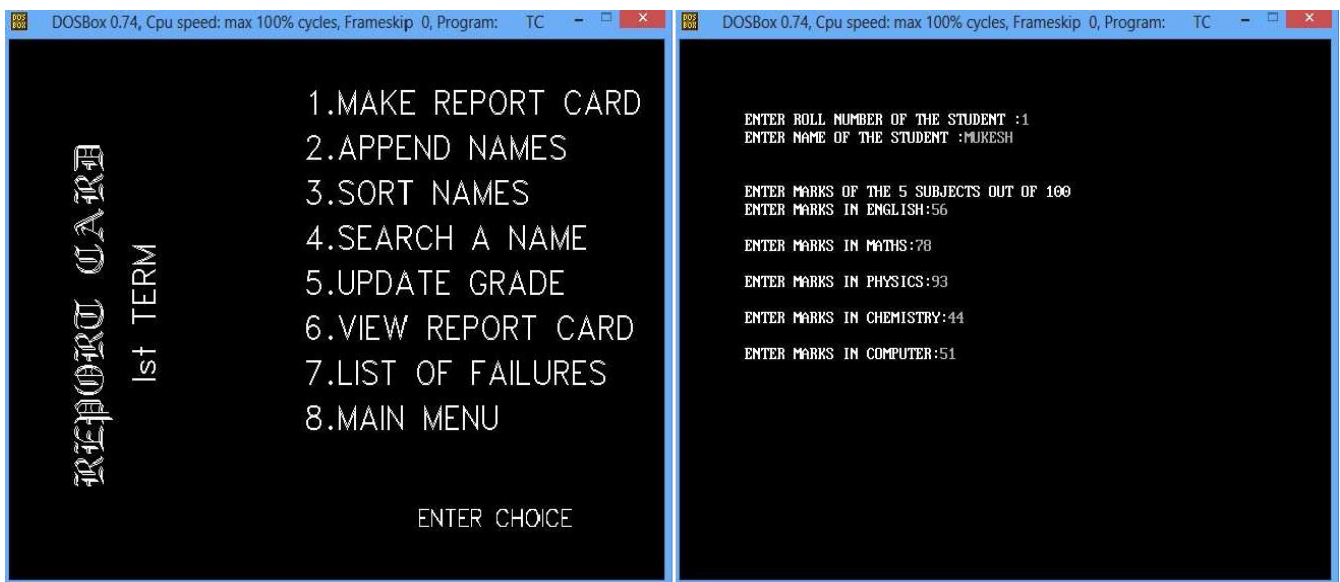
DOSBox 0.74, Cpu speed: max 100% cycles, Frameskip 0, Program: TC

REPORT CARD

Ist TERM

1.MAKE REPORT CARD
2.APPEND NAMES
3.SORT NAMES
4.SEARCH A NAME
5.UPDATE GRADE
6.VIEW REPORT CARD
7.LIST OF FAILURES
8.MAIN MENU

ENTER CHOICE

DOSBox 0.74, Cpu speed: max 100% cycles, Frameskip 0, Program: TC

ENTER ROLL NUMBER OF THE STUDENT :1
ENTER NAME OF THE STUDENT :MUKESH

ENTER MARKS OF THE 5 SUBJECTS OUT OF 100
ENTER MARKS IN ENGLISH:56

ENTER MARKS IN MATHS:78

ENTER MARKS IN PHYSICS:93

ENTER MARKS IN CHEMISTRY:44

ENTER MARKS IN COMPUTER:51